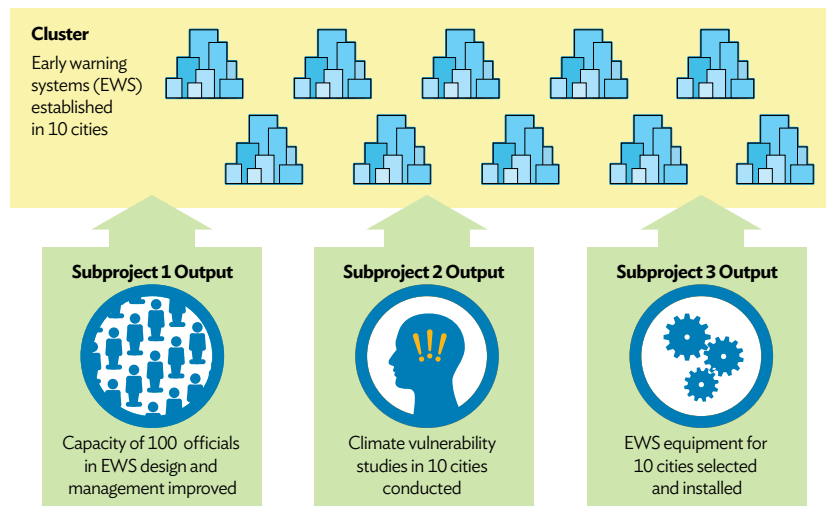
Cluster

Early warning systems (EWS) established in 10 cities

Subproject 1 Output

Capacity of 100 officials in EWS design and management improved

Subproject 2 Output

!!!

Climate vulnerability studies in 10 cities conducted

Subproject 3 Output

EWS equipment for 10 cities selected and installed